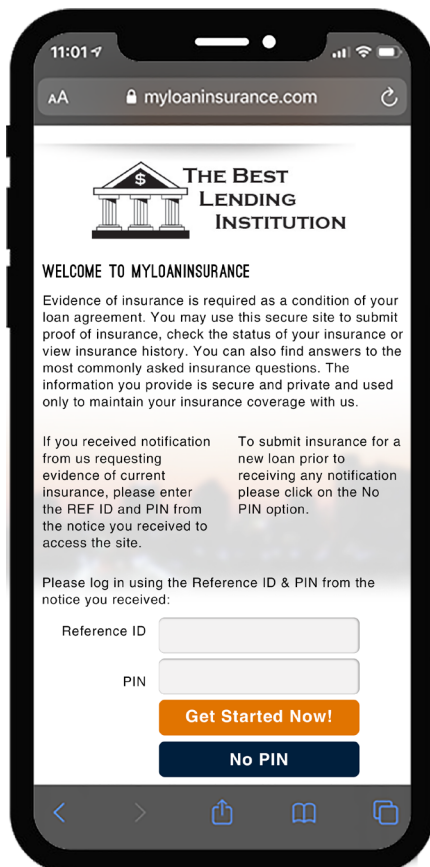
11:01

AA myloaninsurance.com

THE BEST LENDING INSTITUTION

WELCOME TO MYLOANINSURANCE

Evidence of insurance is required as a condition of your loan agreement. You may use this secure site to submit proof of insurance, check the status of your insurance or view insurance history. You can also find answers to the most commonly asked insurance questions. The information you provide is secure and private and used only to maintain your insurance coverage with us.

If you received notification from us requesting evidence of current insurance, please enter the REF ID and PIN from the notice you received to access the site.

To submit insurance for a new loan prior to receiving any notification please click on the No PIN option.

Please log in using the Reference ID & PIN from the notice you received:

Reference ID

PIN

Get Started Now!

No PIN